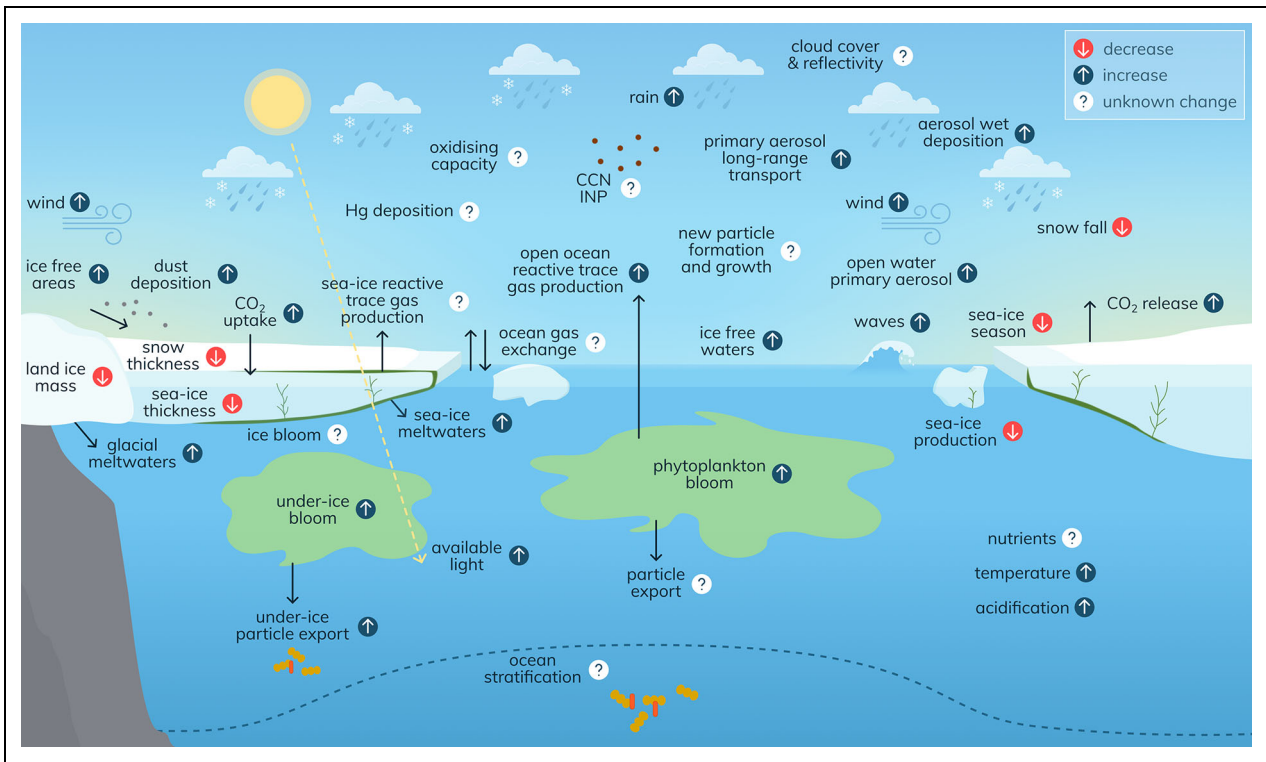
decrease
increase
unknown change

cloud cover & reflectivity

rain

aerosol wet deposition

oxidising capacity

primary aerosol long-range transport

CCN INP

wind

Hg deposition

wind

snow fall

new particle formation and growth

open ocean reactive trace gas production

open water primary aerosol

ice free areas

dust deposition

$CO_2$ uptake

sea-ice reactive trace gas production

$CO_2$ release

ocean gas exchange

waves

sea-ice season

snow thickness

ice free waters

land ice mass

sea-ice thickness

sea-ice meltwaters

sea-ice production

ice bloom

glacial meltwaters

phytoplankton bloom

under-ice bloom

available light

nutrients

particle export

temperature

acidification

under-ice particle export

ocean stratification